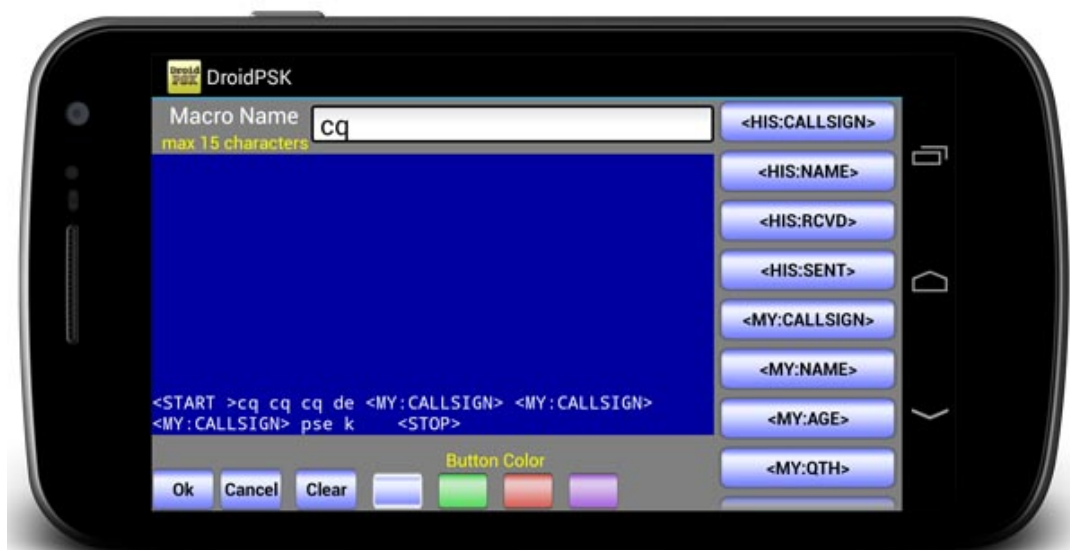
Droid PSK DroidPSK

Macro Name cq
max 15 characters

<START >cq cq cq de <MY:CALLSIGN> <MY:CALLSIGN> <MY:CALLSIGN> pse k <STOP>

Button Color

Ok Cancel Clear

<HIS:CALLSIGN>
<HIS:NAME>
<HIS:RCVD>
<HIS:SENT>
<MY:CALLSIGN>
<MY:NAME>
<MY:AGE>
<MY:QTH>